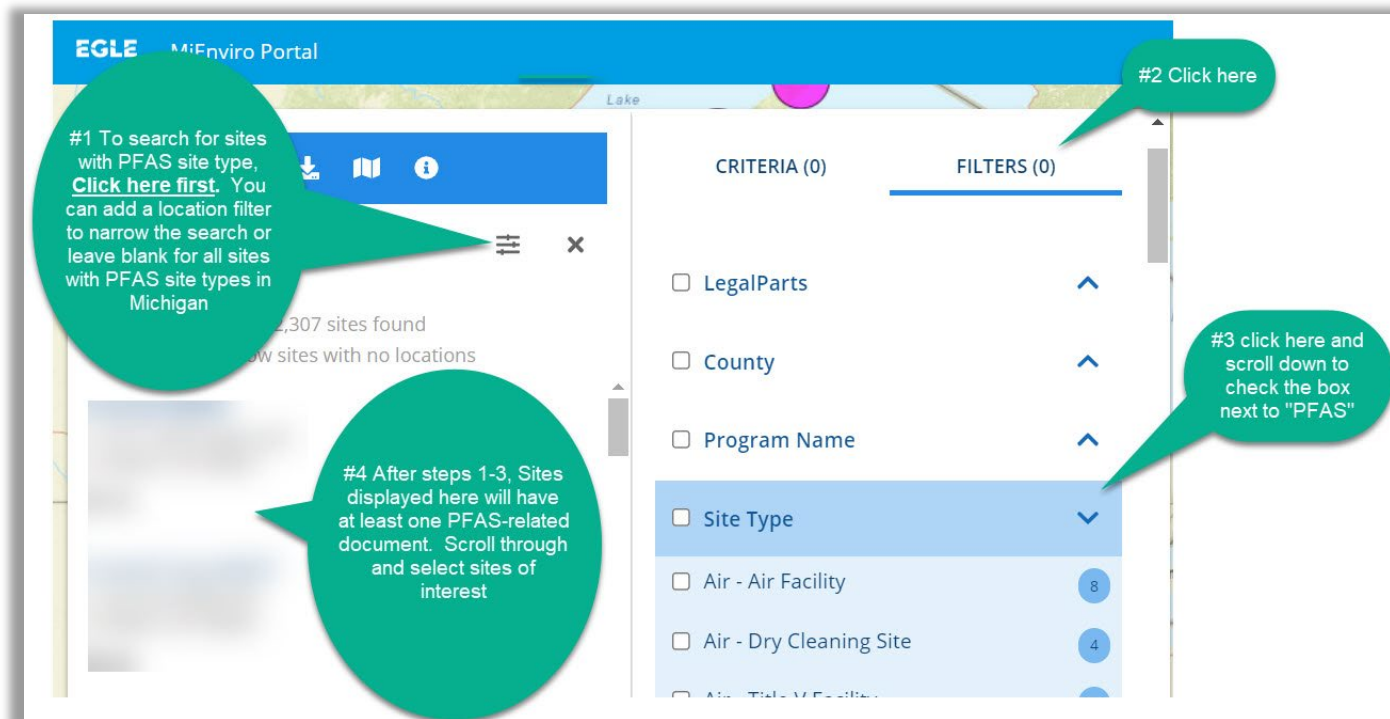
EGLE MiEnviro Portal

Lake

#2 Click here

#1 To search for sites with PFAS site type, **Click here first.** You can add a location filter to narrow the search or leave blank for all sites with PFAS site types in Michigan

CRITERIA (0)

FILTERS (0)

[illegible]2,307 sites found

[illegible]w sites with no locations

LegalParts

County

Program Name

#3 click here and scroll down to check the box next to "PFAS"

#4 After steps 1-3, Sites displayed here will have at least one PFAS-related document. Scroll through and select sites of interest

Site Type

Air - Air Facility 8

Air - Dry Cleaning Site 4

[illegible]